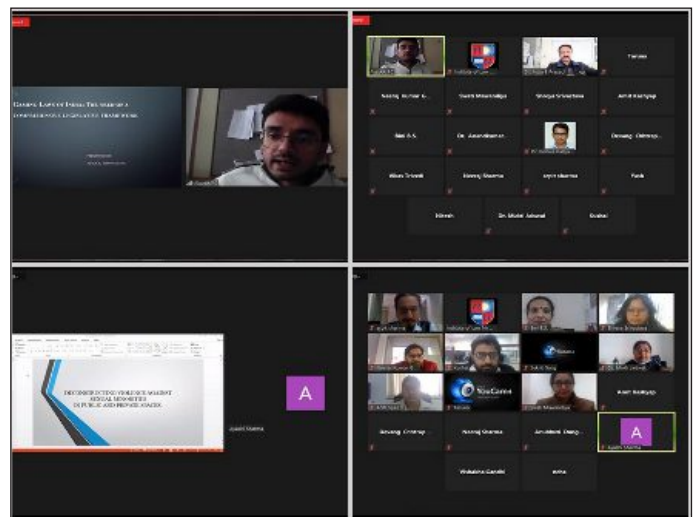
GAMING LAWS OF INDIA: THE NEED FOR A COMPREHENSIVE LEGISLATIVE FRAMEWORK

Institute of Law

Yadav

Neeraj Kumar S.

Swati Maheshwari

Shreya Srivastava

Amit Kashyap

Nidi A.S.

Dr. Anandkumar

Devang Chhtrap

Vikas Trivedi

Neeraj Sharma

Jyoti Sharma

Rash

Ritesh

Dr. Mohd. Ashraaf

Kushal

DECONSTRUCTING VIOLENCE AGAINST SEXUAL MINORITIES IN PUBLIC AND PRIVATE SPACES

A

Ayushi Sharma

Institute of Law

YouCam

Swati Maheshwari

Amit Kashyap

Devang Chhtrap

Neeraj Sharma

Anubhuti Dangi

A

Ayushi Sharma

Wakalata Gandhi

neha